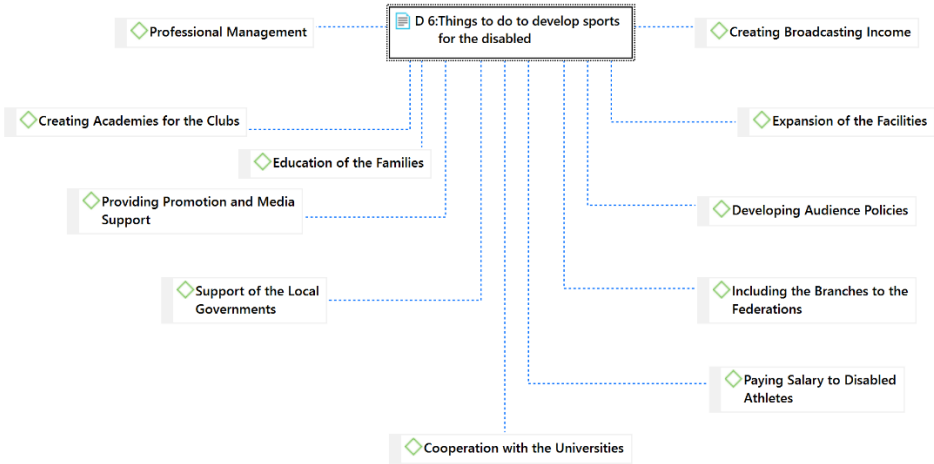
D 6:Things to do to develop sports for the disabled

Professional Management

Creating Broadcasting Income

Creating Academies for the Clubs

Expansion of the Facilities

Education of the Families

Providing Promotion and Media Support

Developing Audience Policies

Support of the Local Governments

Including the Branches to the Federations

Paying Salary to Disabled Athletes

Cooperation with the Universities